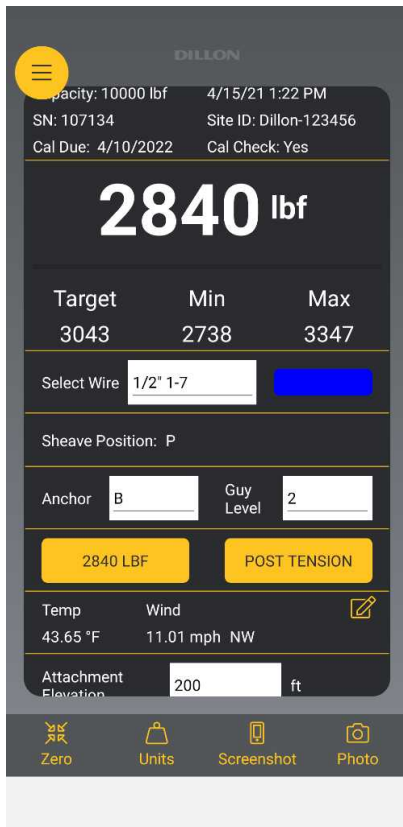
DILLON

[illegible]apacity: 10000 lbf
4/15/21 1:22 PM
SN: 107134
Site ID: Dillon-123456
Cal Due: 4/10/2022
Cal Check: Yes

2840 lbf

| Target | Min | Max |
|---|---|---|
| 3043 | 2738 | 3347 |

Select Wire 1/2" 1-7

Sheave Position: P

Anchor B
Guy Level 2

2840 LBF
POST TENSION

Temp
43.65 °F
Wind
11.01 mph NW

Attachment Elevation
200
ft

Zero
Units
Screenshot
Photo